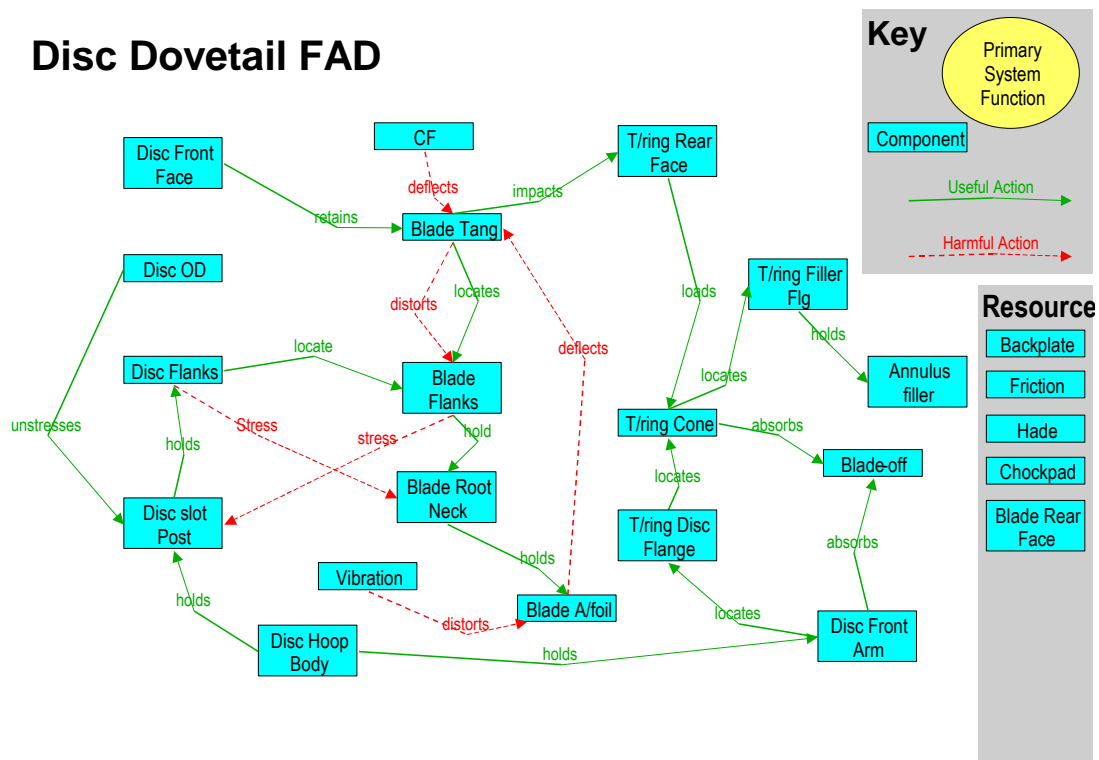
Disc Dovetail FAD

Key

Primary System Function

Component

Useful Action

Harmful Action

Resource

Backplate

Friction

Hade

Chockpad

Blade Rear Face

CF

deflects

Disc Front Face

retains

Blade Tang

impacts

T/ring Rear Face

Disc OD

distorts

locates

deflects

loads

T/ring Filler Flg

holds

Annulus filler

Disc Flanks

locate

Blade Flanks

locates

unstresses

Stress

stress

hold

T/ring Cone

absorbs

Blade-off

holds

Blade Root Neck

locates

Disc slot Post

T/ring Disc Flange

absorbs

holds

Vibration

Blade A/foil

holds

distorts

locates

Disc Hoop Body

holds

Disc Front Arm